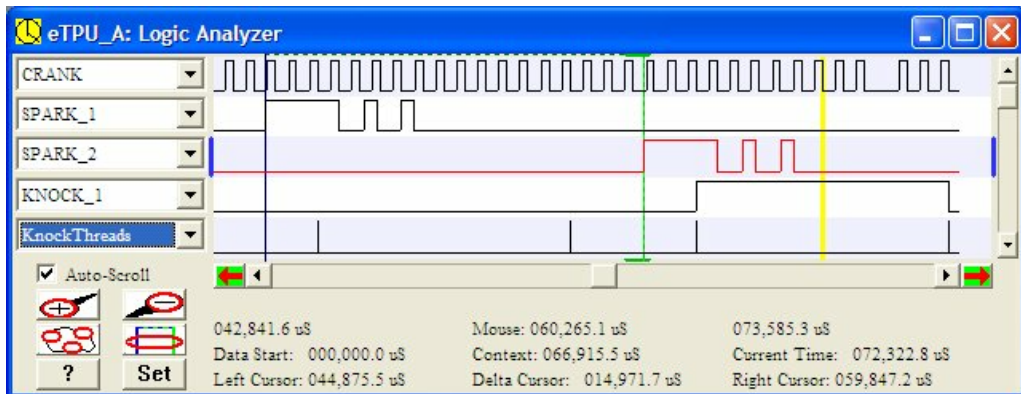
eTPU_A: Logic Analyzer

CRANK
SPARK_1
SPARK_2
KNOCK_1
KnockThreads

Auto-Scroll

?
Set

042,841.6 uS
Data Start: 000,000.0 uS
Left Cursor: 044,875.5 uS

Mouse: 060,265.1 uS
Context: 066,915.5 uS
Delta Cursor: 014,971.7 uS

073,585.3 uS
Current Time: 072,322.8 uS
Right Cursor: 059,847.2 uS